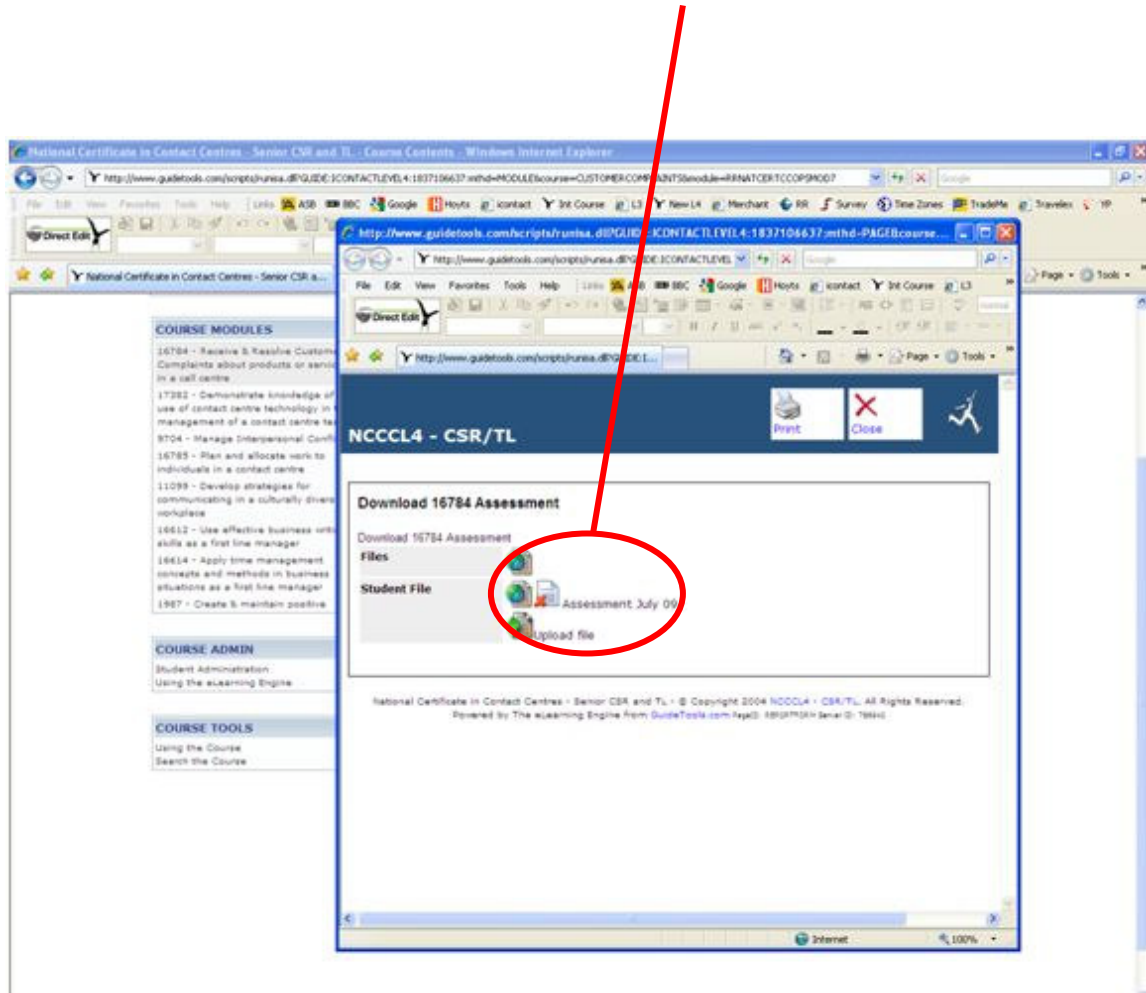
National Certificate in Contact Centres - Senior CSR and TL - Course Contents - Windows Internet Explorer

http://www.guidetools.com/scripts/runisa.dll?GUIDE:ICONTACTLEVEL4:1837106637:mthd=MODULE&course=CUSTOMERCOMPLAINTS&module=RRNATCERTCCOPSMOD7

File Edit View Favorites Tools Help Links ASB BBC Google Hoyts icontact Int Course L3 New L4 Merchant RR Survey Time Zones TradeMe Travelex YP

Direct Edit

National Certificate in Contact Centres - Senior CSR a...

Page Tools

COURSE MODULES

16784 - Receive & Resolve Customer Complaints about products or services in a call centre

17382 - Demonstrate knowledge of use of contact centre technology in management of a contact centre team

9704 - Manage Interpersonal Conflict

16785 - Plan and allocate work to individuals in a contact centre

11099 - Develop strategies for communicating in a culturally diverse workplace

16612 - Use effective business skills as a first line manager

16614 - Apply time management concepts and methods in business situations as a first line manager

1987 - Create & maintain positive

COURSE ADMIN

Student Administration
Using the eLearning Engine

COURSE TOOLS

Using the Course
Search the Course

http://www.guidetools.com/scripts/runisa.dll?GUIDE:ICONTACTLEVEL4:1837106637:mthd=PAGE&course...

http://www.guidetools.com/scripts/runisa.dll?GUIDE:ICONTACTLEVEL

File Edit View Favorites Tools Help Links ASB BBC Google Hoyts icontact Int Course L3

Direct Edit

http://www.guidetools.com/scripts/runisa.dll?GUIDE:I...

Page Tools

Print Close

NCCCL4 - CSR/TL

Download 16784 Assessment

Download 16784 Assessment

Files

Student File

Assessment July 09

Upload file

National Certificate in Contact Centres - Senior CSR and TL - © Copyright 2004 NCCCL4 - CSR/TL. All Rights Reserved.
Powered by The eLearning Engine from GuideTools.com

Internet 100%